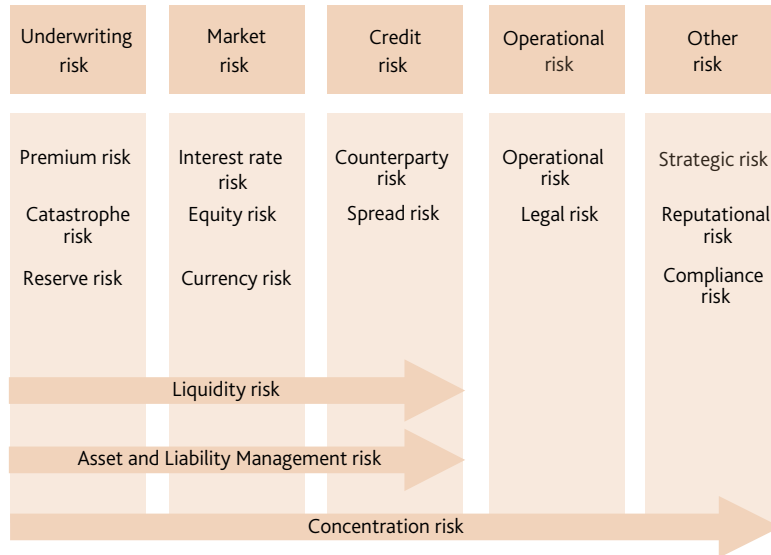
Underwriting risk

Market risk

Credit risk

Operational risk

Other risk

Premium risk

Catastrophe risk

Reserve risk

Interest rate risk

Equity risk

Currency risk

Counterparty risk

Spread risk

Operational risk

Legal risk

Strategic risk

Reputational risk

Compliance risk

Liquidity risk

Asset and Liability Management risk

Concentration risk